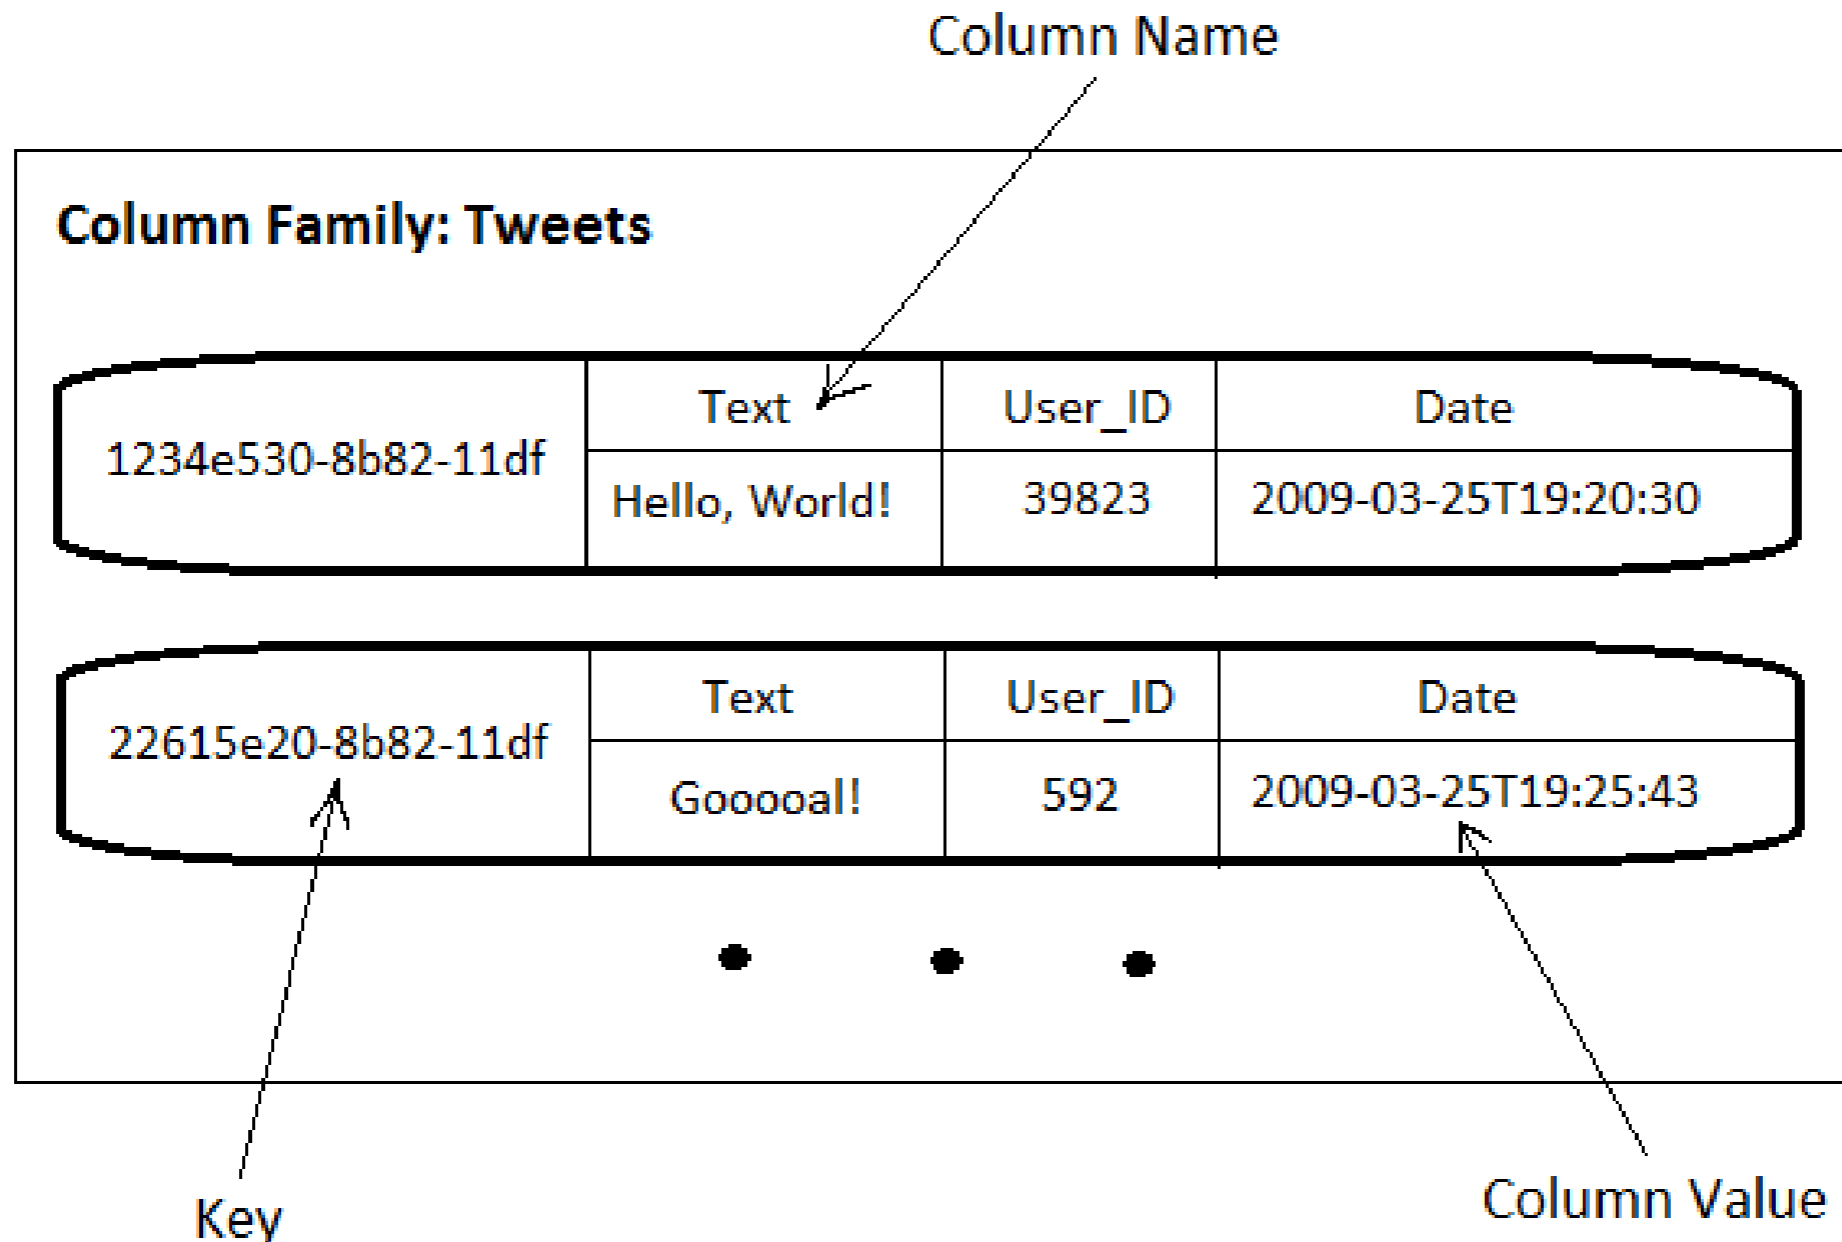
Column Name

Column Family: Tweets

| 1234e530-8b82-11df | Text | User_ID | Date |
|---|---|---|---|
| | Hello, World! | 39823 | 2009-03-25T19:20:30 |

| 22615e20-8b82-11df | Text | User_ID | Date |
|---|---|---|---|
| | Goooal! | 592 | 2009-03-25T19:25:43 |

• • •

Key

Column Value